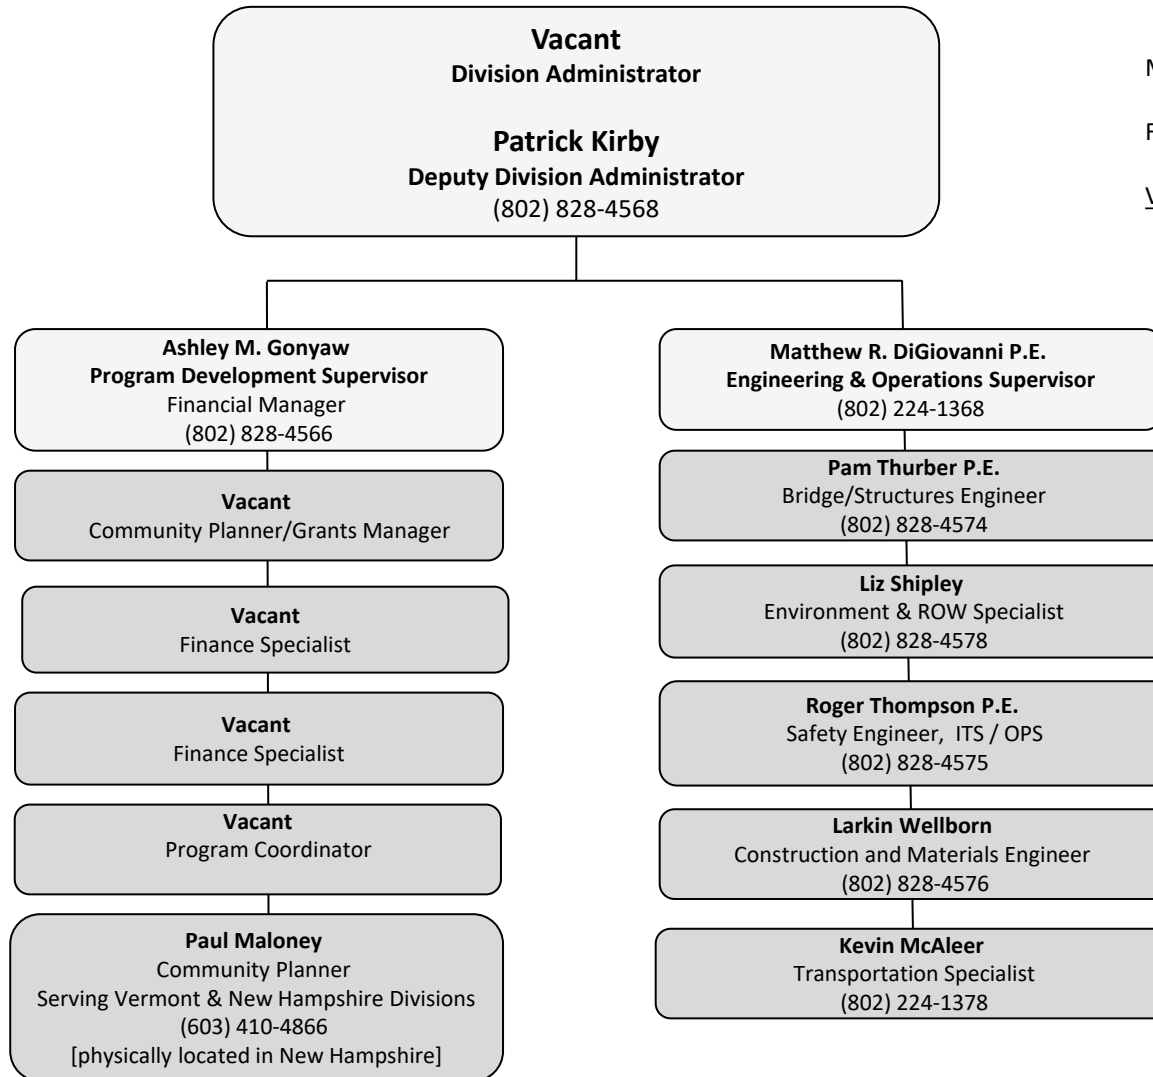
**Vacant**
**Division Administrator**

**Patrick Kirby**
**Deputy Division Administrator**
(802) 828-4568

M

F

V

**Ashley M. Gonyaw**
**Program Development Supervisor**
Financial Manager
(802) 828-4566

**Vacant**
Community Planner/Grants Manager

**Vacant**
Finance Specialist

**Vacant**
Finance Specialist

**Vacant**
Program Coordinator

**Paul Maloney**
Community Planner
Serving Vermont & New Hampshire Divisions
(603) 410-4866
[physically located in New Hampshire]

**Matthew R. DiGiovanni P.E.**
**Engineering & Operations Supervisor**
(802) 224-1368

**Pam Thurber P.E.**
Bridge/Structures Engineer
(802) 828-4574

**Liz Shipley**
Environment & ROW Specialist
(802) 828-4578

**Roger Thompson P.E.**
Safety Engineer, ITS / OPS
(802) 828-4575

**Larkin Wellborn**
Construction and Materials Engineer
(802) 828-4576

**Kevin McAleer**
Transportation Specialist
(802) 224-1378